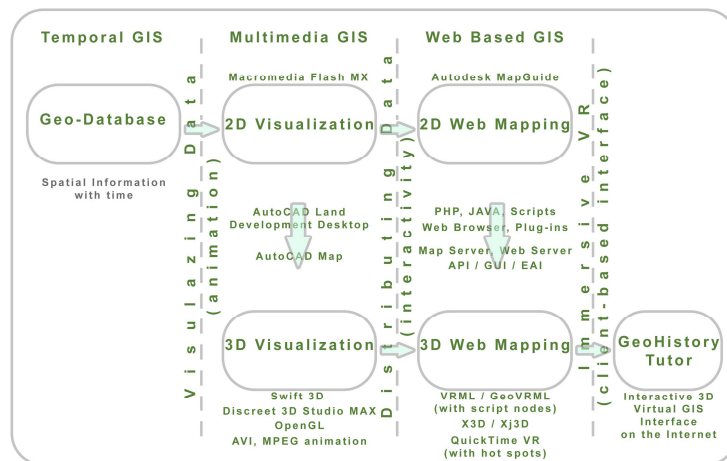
Temporal GIS

Multimedia GIS

Web Based GIS

Geo-Database

Spatial Information with time

Visualazing Data (animation)

Macromedia Flash MX

2D Visualization

AutoCAD Land Development Desktop

AutoCAD Map

3D Visualization

Swift 3D
Discreet 3D Studio MAX
OpenGL
AVI, MPEG animation

Distributing Data (Interactivity)

Autodesk MapGuide

2D Web Mapping

PHP, JAVA, Scripts
Web Browser, Plug-ins

Map Server, Web Server
API / GUI / EAI

3D Web Mapping

VRML / GeoVRML
(with script nodes)
X3D / Xj3D
QuickTime VR
(with hot spots)

Immersive VR (client-based interface)

GeoHistory Tutor

Interactive 3D Virtual GIS Interface on the Internet